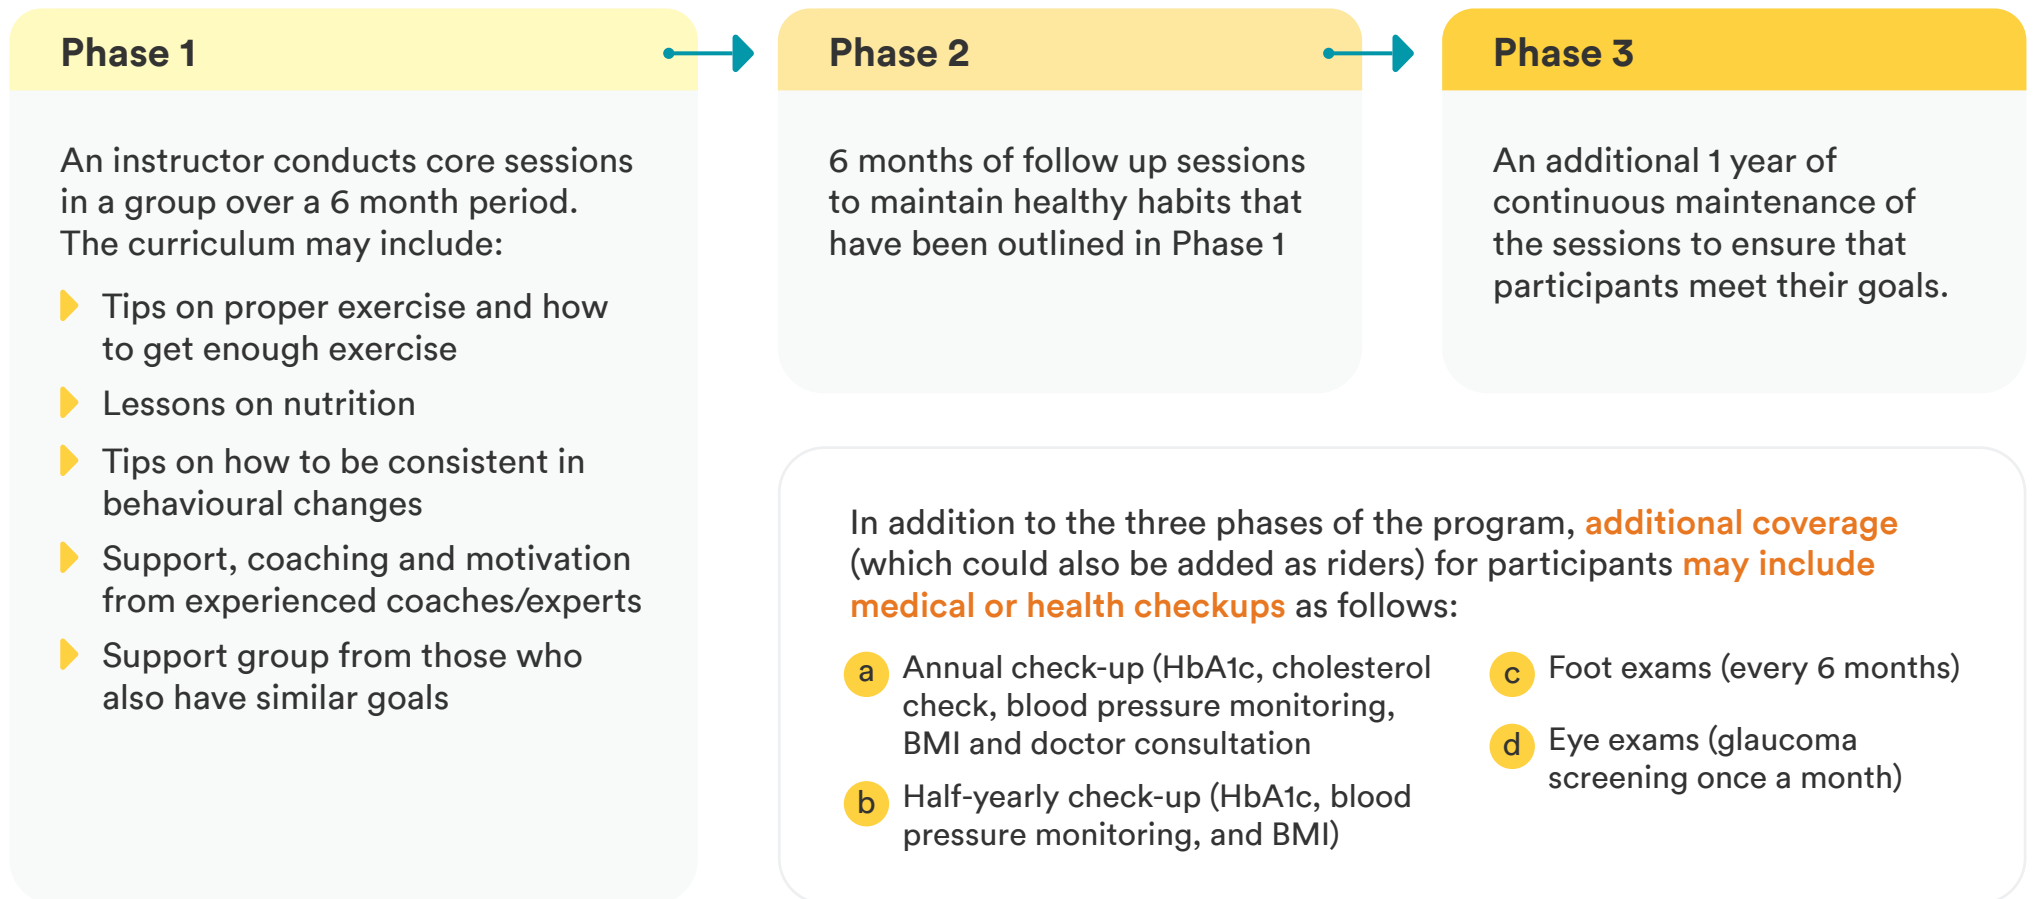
Phase 1

An instructor conducts core sessions in a group over a 6 month period. The curriculum may include:

Tips on proper exercise and how to get enough exercise

Lessons on nutrition

Tips on how to be consistent in behavioural changes

Support, coaching and motivation from experienced coaches/experts

Support group from those who also have similar goals

Phase 2

6 months of follow up sessions to maintain healthy habits that have been outlined in Phase 1

Phase 3

An additional 1 year of continuous maintenance of the sessions to ensure that participants meet their goals.

In addition to the three phases of the program, additional coverage (which could also be added as riders) for participants may include medical or health checkups as follows:

a Annual check-up (HbA1c, cholesterol check, blood pressure monitoring, BMI and doctor consultation

b Half-yearly check-up (HbA1c, blood pressure monitoring, and BMI)

c Foot exams (every 6 months)

d Eye exams (glaucoma screening once a month)